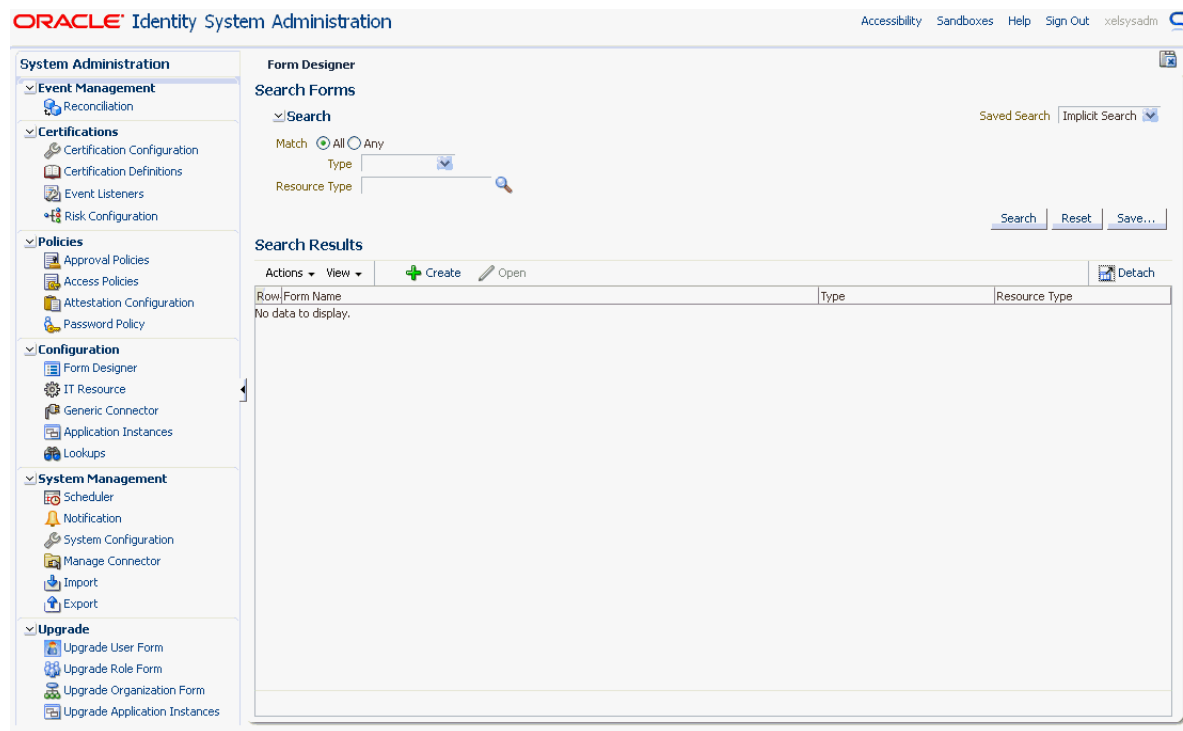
ORACLE® Identity System Administration

Accessibility Sandboxes Help Sign Out xelsysadm

System Administration

Event Management
Reconciliation

Certifications
Certification Configuration
Certification Definitions
Event Listeners
Risk Configuration

Policies
Approval Policies
Access Policies
Attestation Configuration
Password Policy

Configuration
Form Designer
IT Resource
Generic Connector
Application Instances
Lookups

System Management
Scheduler
Notification
System Configuration
Manage Connector
Import
Export

Upgrade
Upgrade User Form
Upgrade Role Form
Upgrade Organization Form
Upgrade Application Instances

Form Designer

Search Forms

Search

Saved Search Implicit Search

Match All Any

Type

Resource Type

Search Reset Save...

Search Results

Actions View Create Open Detach

| Row | Form Name | Type | Resource Type |
|---|---|---|---|

No data to display.